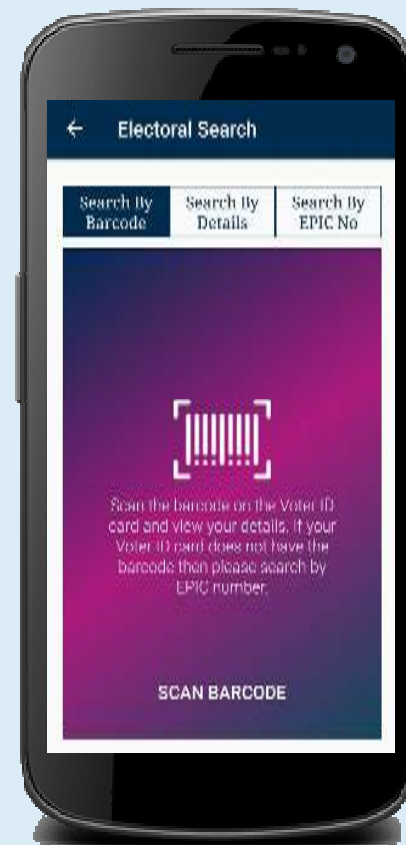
← Electoral Search

Search By Barcode

Search By Details

Search By EPIC No

Scan the barcode on the Voter ID card and view your details. If your Voter ID card does not have the barcode then please search by EPIC number.

SCAN BARCODE